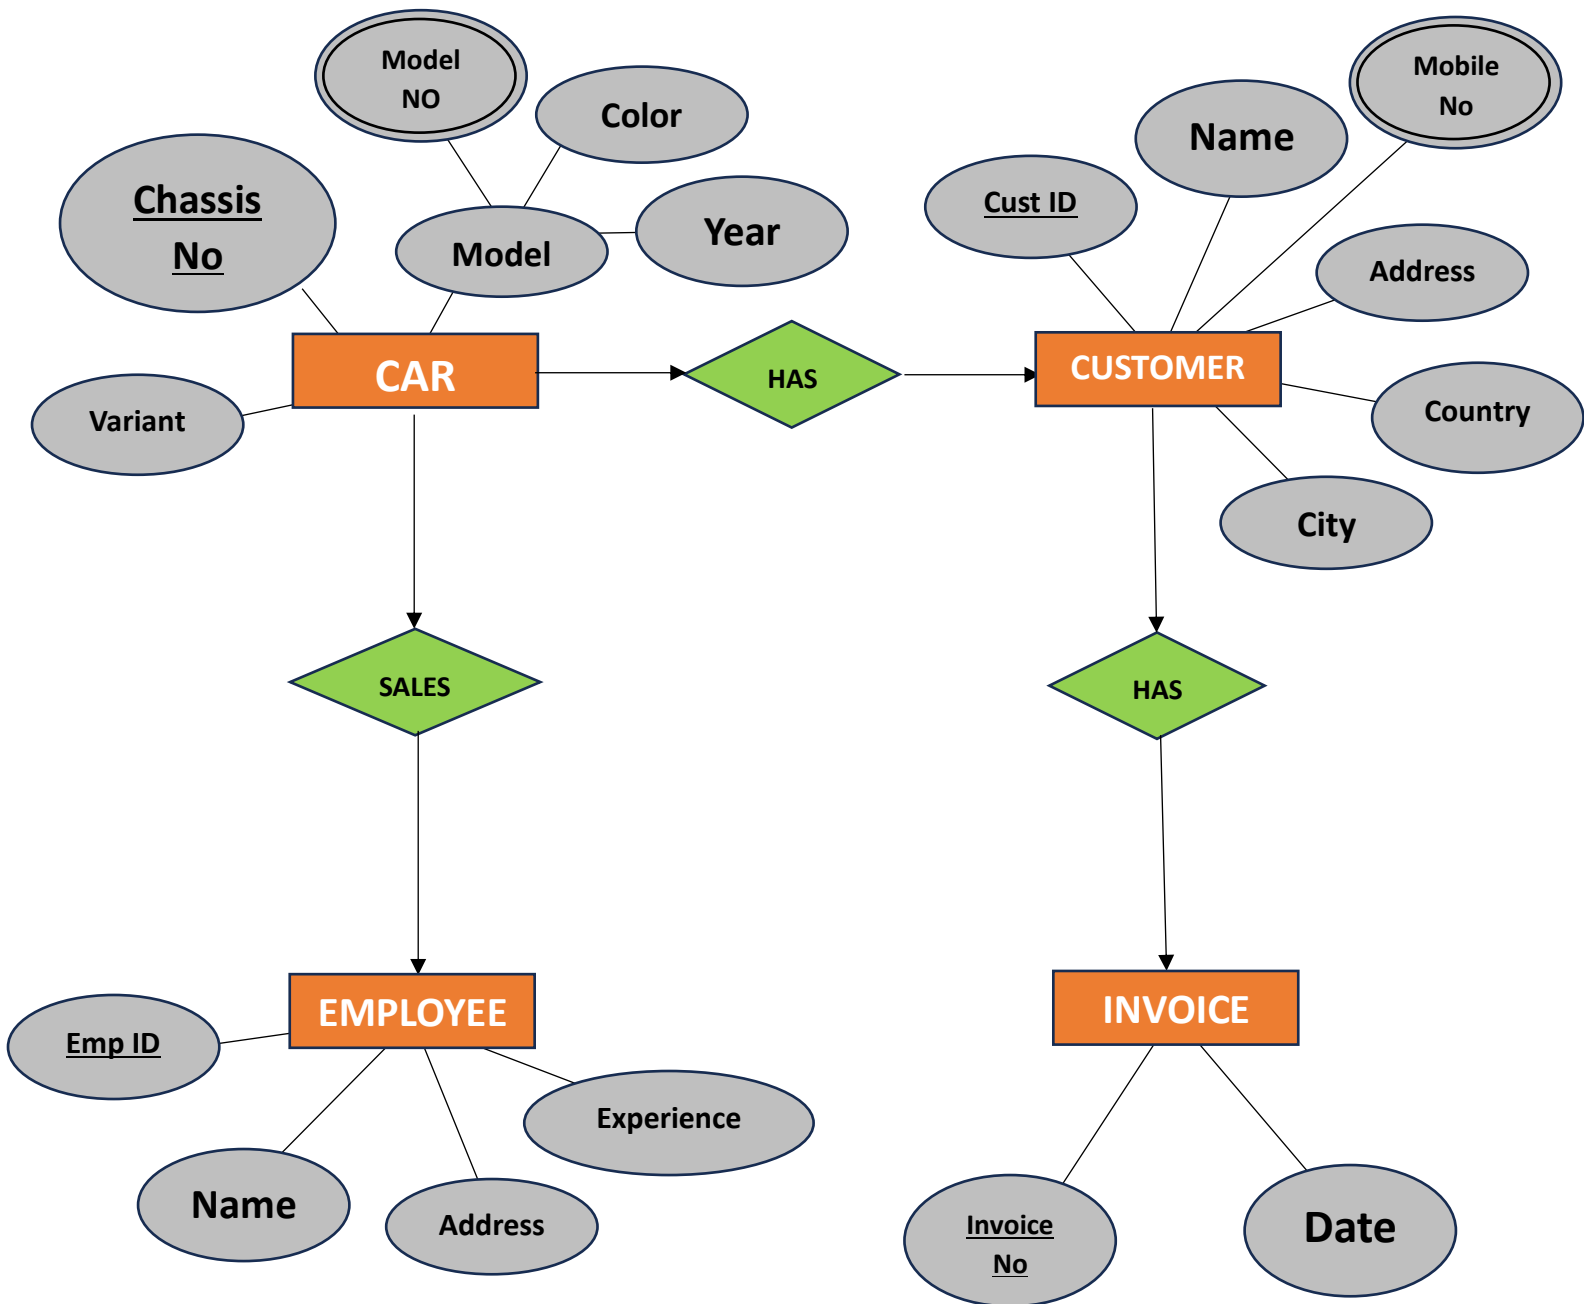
Model NO

Color

Chassis No

Model

Year

CAR

Variant

HAS

Cust ID

Name

Mobile No

Address

CUSTOMER

Country

City

SALES

HAS

EMPLOYEE

Emp ID

Experience

Name

Address

INVOICE

Invoice No

Date